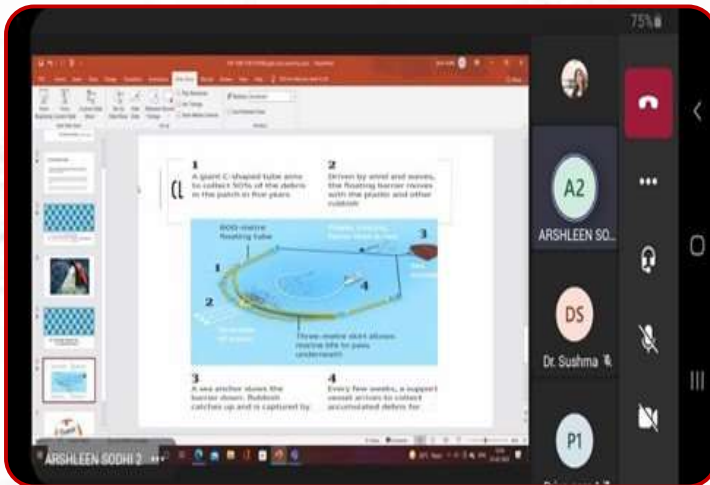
75%

1
A giant C-shaped tube aims to collect 50% of the debris in the patch in five years

2
Driven by wind and waves, the floating barrier moves with the plastic and other rubbish

600-metre floating tube

3

1

4

2

Three-metre skirt allows marine life to pass underneath

3
A sea anchor slows the barrier down. Rubbish catches up and is captured by

4
Every few weeks, a support vessel arrives to collect accumulated debris for

A2
ARSHLEEN SO...

DS
Dr. Sushma

P1

ARSHLEEN SODHI 2